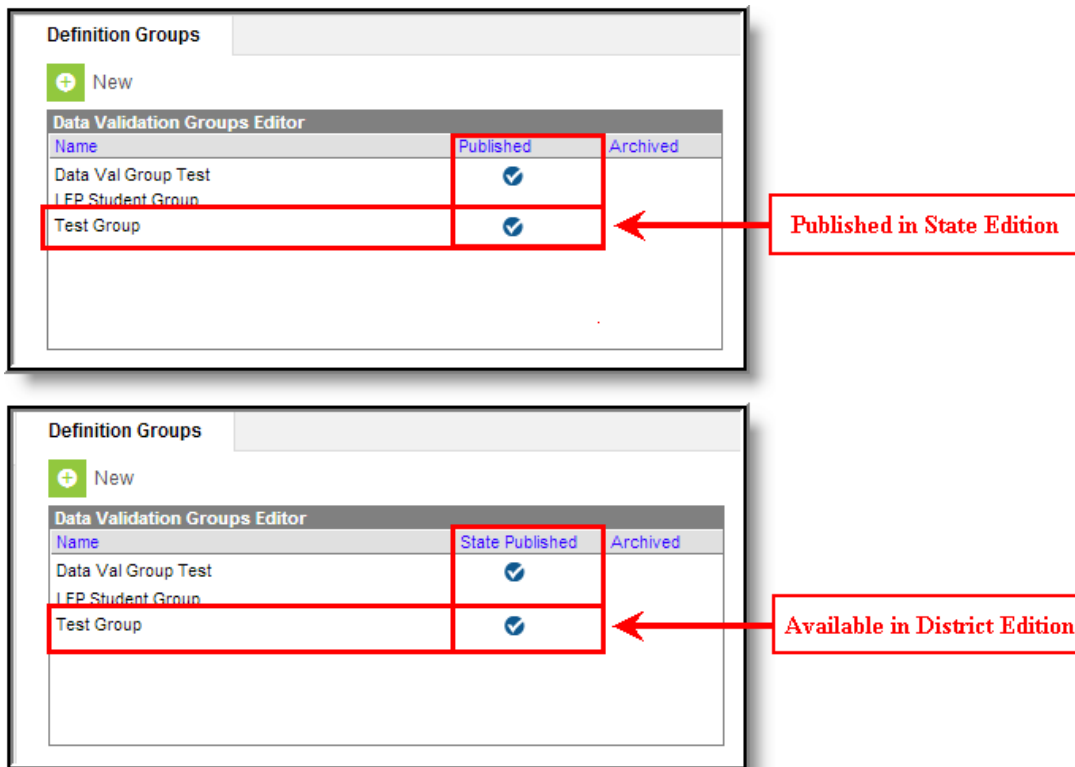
Definition Groups

New

Data Validation Groups Editor

| Name | Published | Archived |
|---|---|---|
| Data Val Group Test | ✓ | |
| LEP Student Group | | |
| Test Group | ✓ | |

Published in State Edition

Definition Groups

New

Data Validation Groups Editor

| Name | State Published | Archived |
|---|---|---|
| Data Val Group Test | ✓ | |
| LEP Student Group | | |
| Test Group | ✓ | |

Available in District Edition